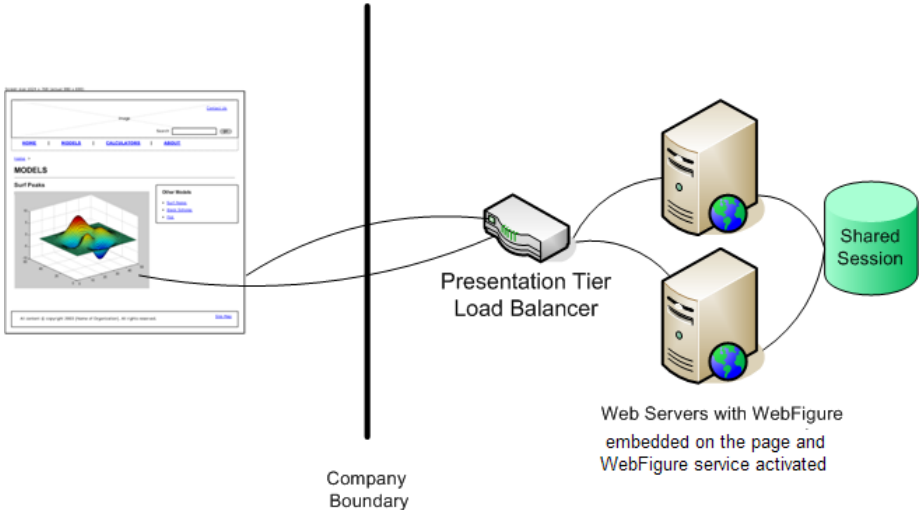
Image

Contact Us

Search

HOME | MODELS | CALCULATORS | ABOUT

MODELS

Surf Peaks

Other Models

- Surf Peaks

All content © copyright 2003 [Name of Organization]. All rights reserved.

Site Map

Company Boundary

Presentation Tier Load Balancer

Shared Session

Web Servers with WebFigure embedded on the page and WebFigure service activated